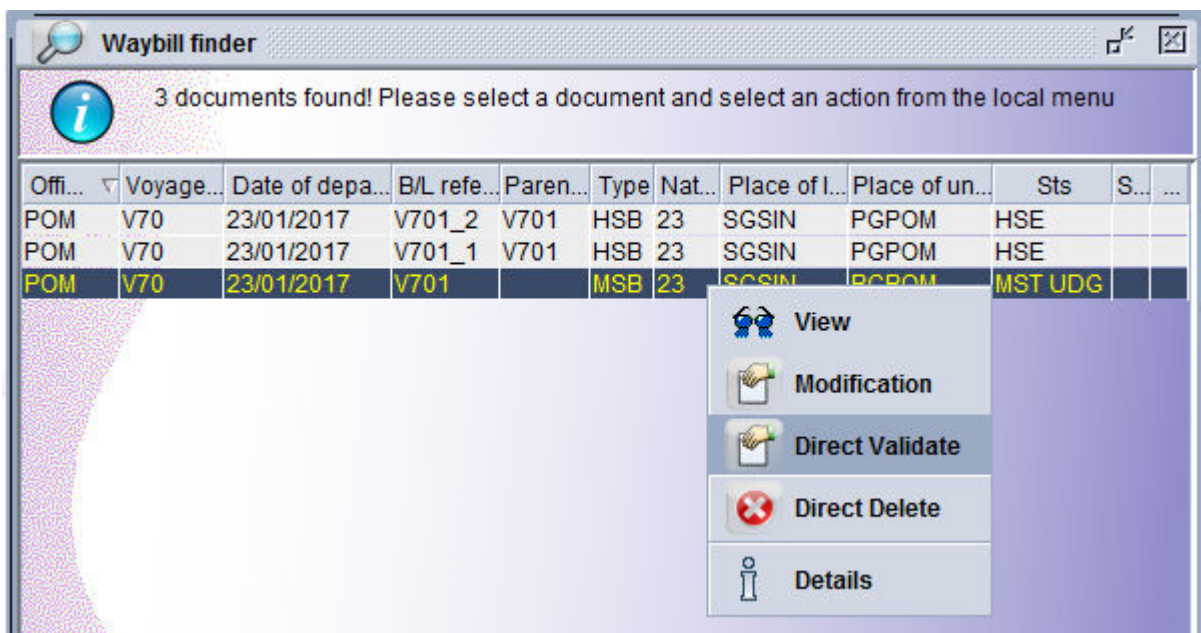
Waybill finder

3 documents found! Please select a document and select an action from the local menu

| Offi... | Voyage... | Date of depa... | B/L refe... | Paren... | Type | Nat... | Place of l... | Place of un... | Sts | S... | ... |
|---|---|---|---|---|---|---|---|---|---|---|---|
| POM | V70 | 23/01/2017 | V701_2 | V701 | HSB | 23 | SGSIN | PGPOM | HSE | | |
| POM | V70 | 23/01/2017 | V701_1 | V701 | HSB | 23 | SGSIN | PGPOM | HSE | | |
| POM | V70 | 23/01/2017 | V701 | | MSB | 23 | SGSIN | PGPOM | MST UDG | | |

View
Modification
Direct Validate
Direct Delete
Details